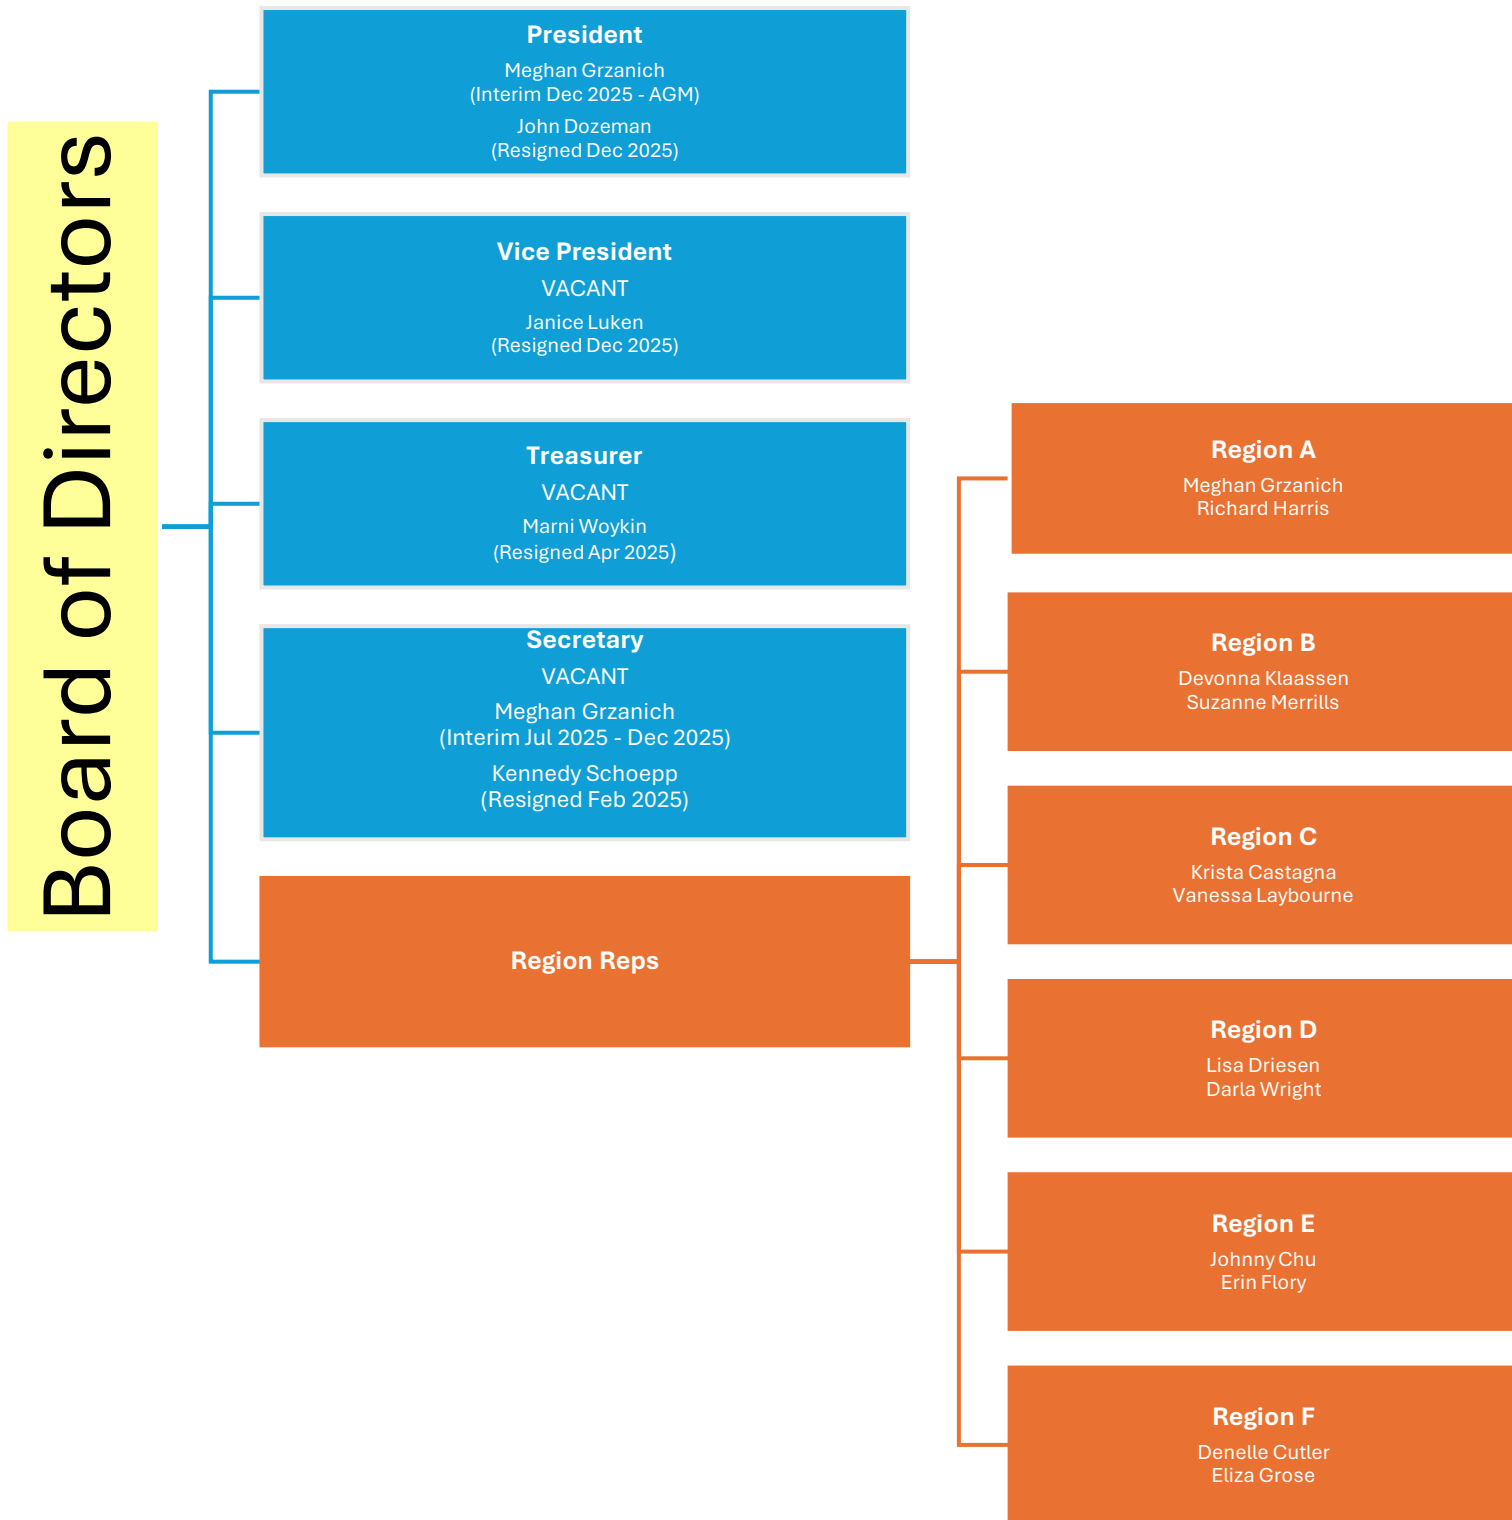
Board of Directors

President
Meghan Grzanich
(Interim Dec 2025 - AGM)
John Dozeman
(Resigned Dec 2025)

Vice President
VACANT
Janice Luken
(Resigned Dec 2025)

Treasurer
VACANT
Marni Woykin
(Resigned Apr 2025)

Secretary
VACANT
Meghan Grzanich
(Interim Jul 2025 - Dec 2025)
Kennedy Schoepp
(Resigned Feb 2025)

Region Reps

Region A
Meghan Grzanich
Richard Harris

Region B
Devonna Klaassen
Suzanne Merrills

Region C
Krista Castagna
Vanessa Laybourne

Region D
Lisa Driesen
Darla Wright

Region E
Johnny Chu
Erin Flory

Region F
Denelle Cutler
Eliza Grose